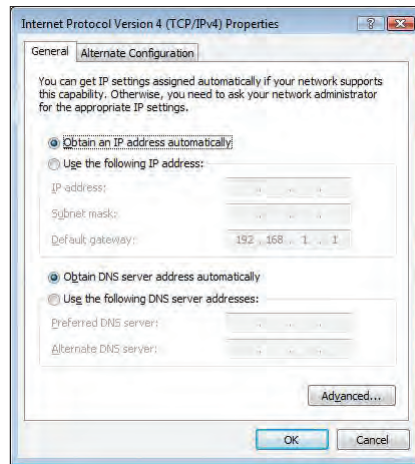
Internet Protocol Version 4 (TCP/IPv4) Properties

General Alternate Configuration

You can get IP settings assigned automatically if your network supports this capability. Otherwise, you need to ask your network administrator for the appropriate IP settings.

Obtain an IP address automatically
Use the following IP address:
IP address: . . .
Subnet mask: . . .
Default gateway: 192 . 168 . 1 . 1

Obtain DNS server address automatically
Use the following DNS server addresses:
Preferred DNS server: . . .
Alternate DNS server: . . .

Advanced...

OK Cancel